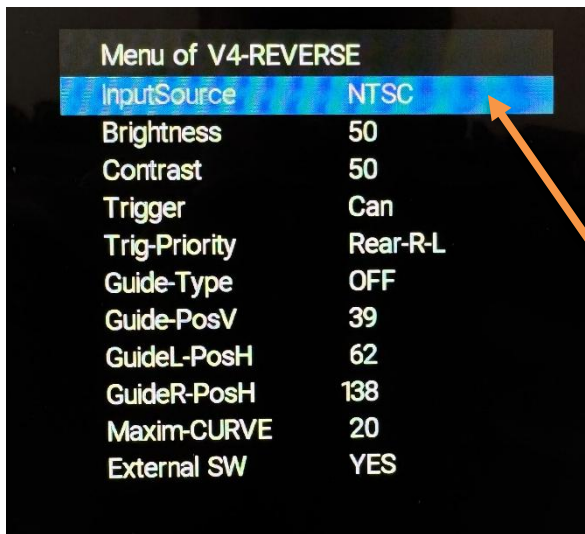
Menu of V4-REVERSE

| | |
|---|---|
| InputSource | NTSC |
| Brightness | 50 |
| Contrast | 50 |
| Trigger | Can |
| Trig-Priority | Rear-R-L |
| Guide-Type | OFF |
| Guide-PosV | 39 |
| GuideL-PosH | 62 |
| GuideR-PosH | 138 |
| Maxim-CURVE | 20 |
| External SW | YES |